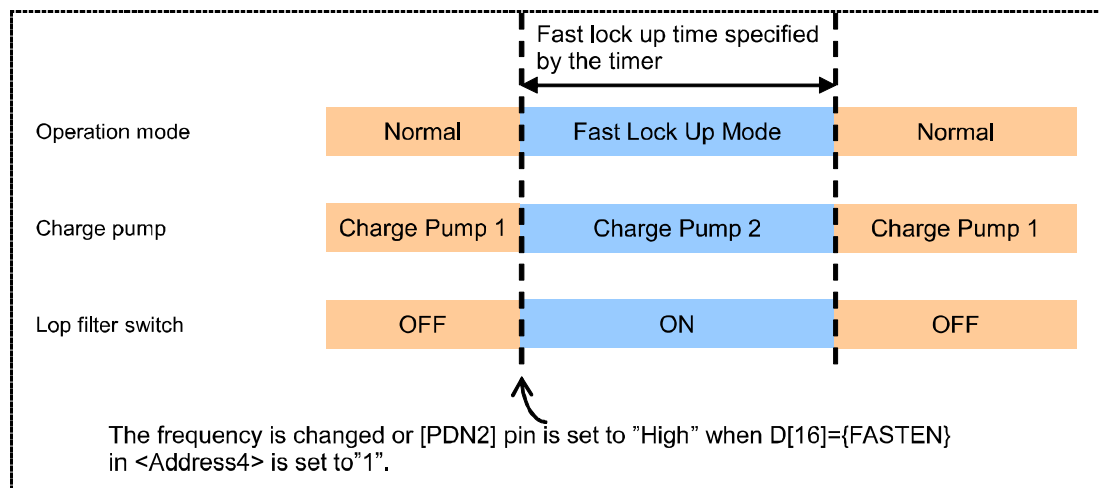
Fast lock up time specified by the timer

Operation mode
Normal
Fast Lock Up Mode
Normal

Charge pump
Charge Pump 1
Charge Pump 2
Charge Pump 1

Lop filter switch
OFF
ON
OFF

The frequency is changed or [PDN2] pin is set to ”High” when D[16]={FASTEN} in <Address4> is set to”1”.